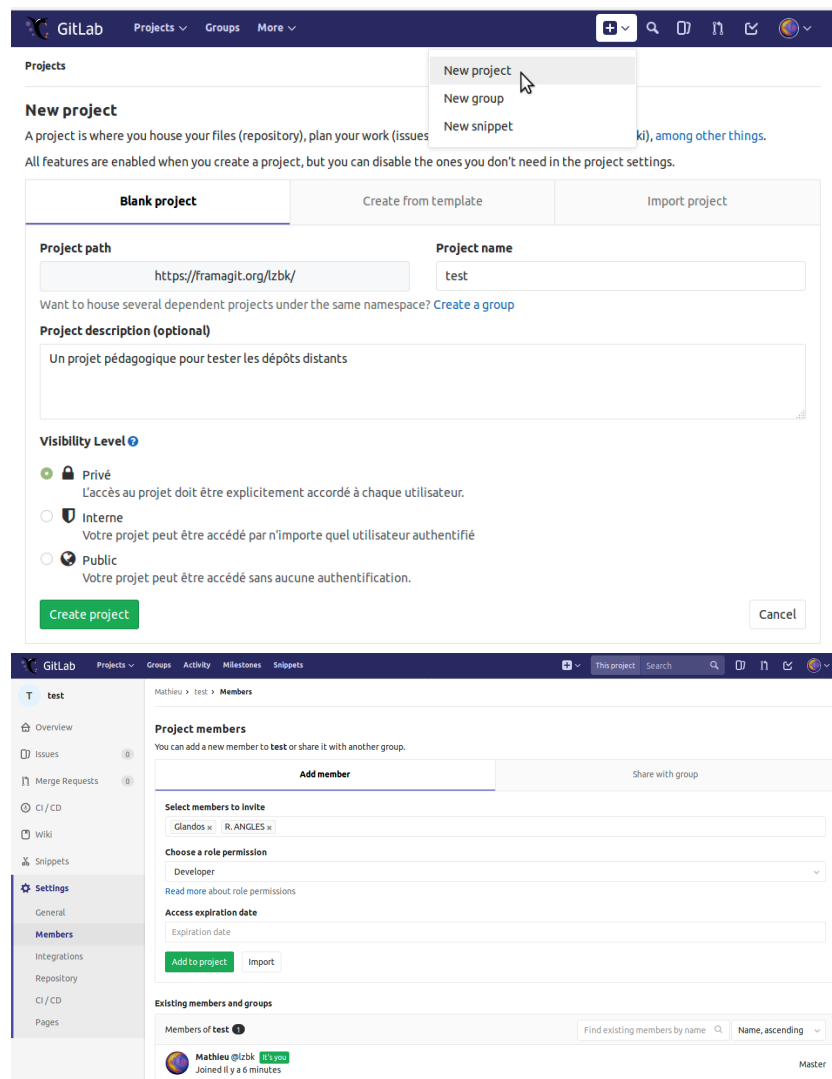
GitLab Projects Groups More

New project
New group
New snippet

Projects

New project

A project is where you house your files (repository), plan your work (issues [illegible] ki), among other things.

All features are enabled when you create a project, but you can disable the ones you don't need in the project settings.

| Blank project | Create from template | Import project |
|---|---|---|

Project path
https://framagit.org/lzbk/

Project name
test

Want to house several dependent projects under the same namespace? Create a group

Project description (optional)
Un projet pédagogique pour tester les dépôts distants

Visibility Level

Privé
L'accès au projet doit être explicitement accordé à chaque utilisateur.

Interne
Votre projet peut être accédé par n'importe quel utilisateur authentifié

Public
Votre projet peut être accédé sans aucune authentification.

Create project

Cancel

GitLab Projects Groups Activity Milestones Snippets This project Search

T test

Overview
Issues 0
Merge Requests 0
CI / CD
Wiki
Snippets
Settings
General
Members
Integrations
Repository
CI / CD
Pages

Mathieu > test > Members

Project members
You can add a new member to test or share it with another group.

| Add member | Share with group |
|---|---|

Select members to invite
Glandos × R. ANGLES ×

Choose a role permission
Developer

Read more about role permissions

Access expiration date
Expiration date

Add to project Import

Existing members and groups

Members of test 1
Find existing members by name
Name, ascending

Mathieu @lzbk It's you
Joined Il y a 6 minutes
Master